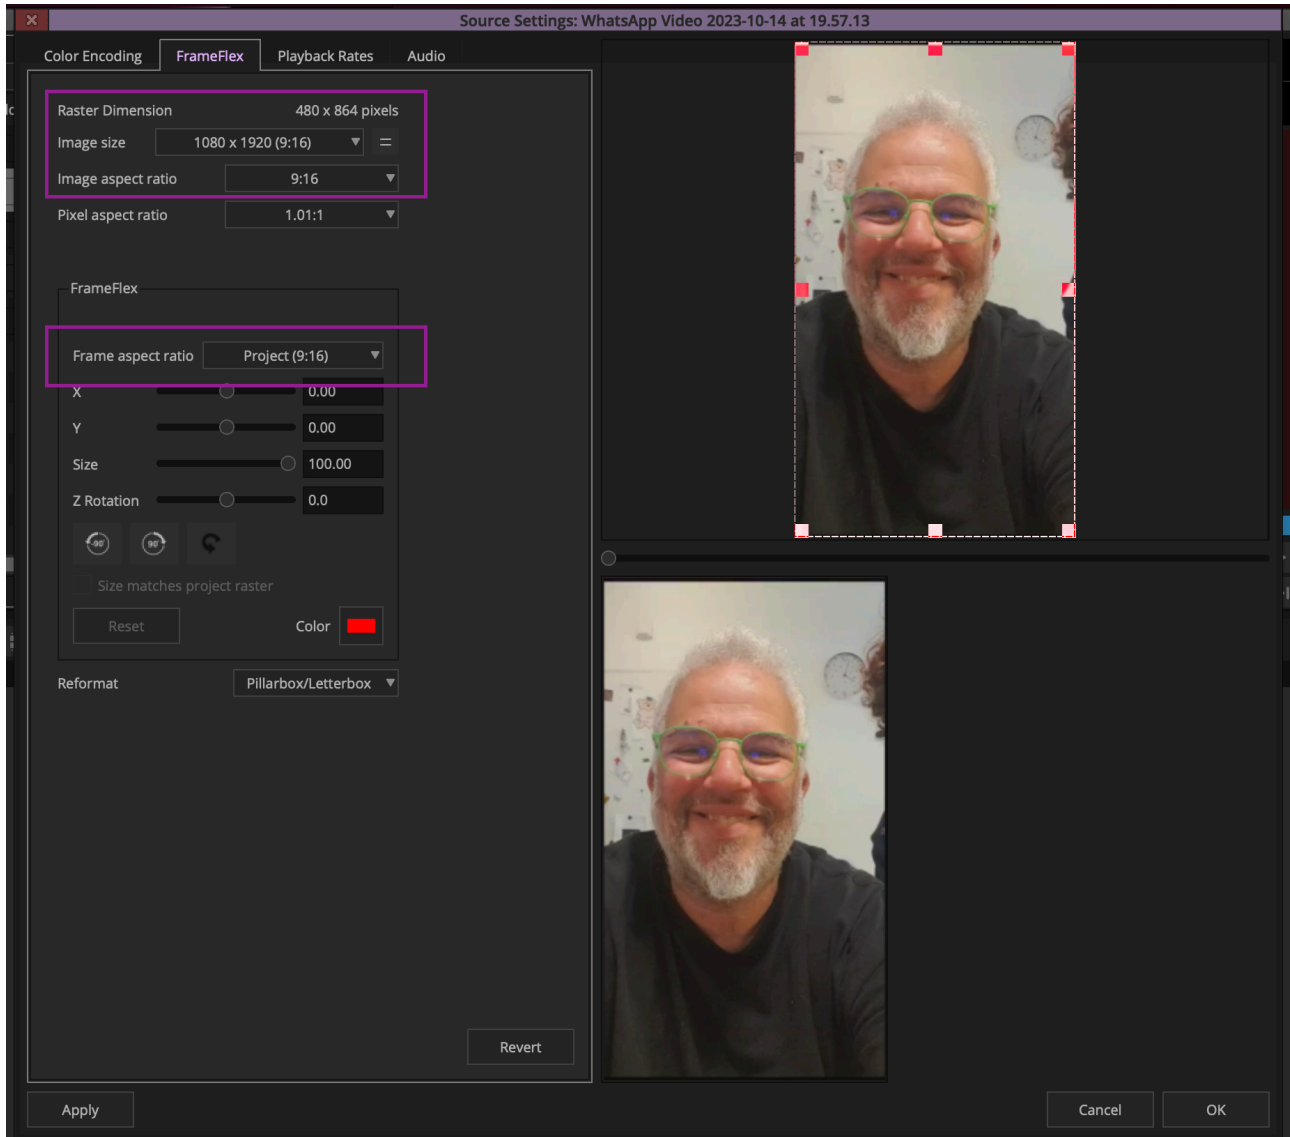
Source Settings: WhatsApp Video 2023-10-14 at 19.57.13

Color Encoding FrameFlex Playback Rates Audio

Raster Dimension 480 x 864 pixels
Image size 1080 x 1920 (9:16) =
Image aspect ratio 9:16
Pixel aspect ratio 1.01:1

FrameFlex
Frame aspect ratio Project (9:16)
X 0.00
Y 0.00
Size 100.00
Z Rotation 0.0
-90 90
Size matches project raster
Reset Color

Reformat Pillarbox/Letterbox

Revert

Apply

Cancel OK